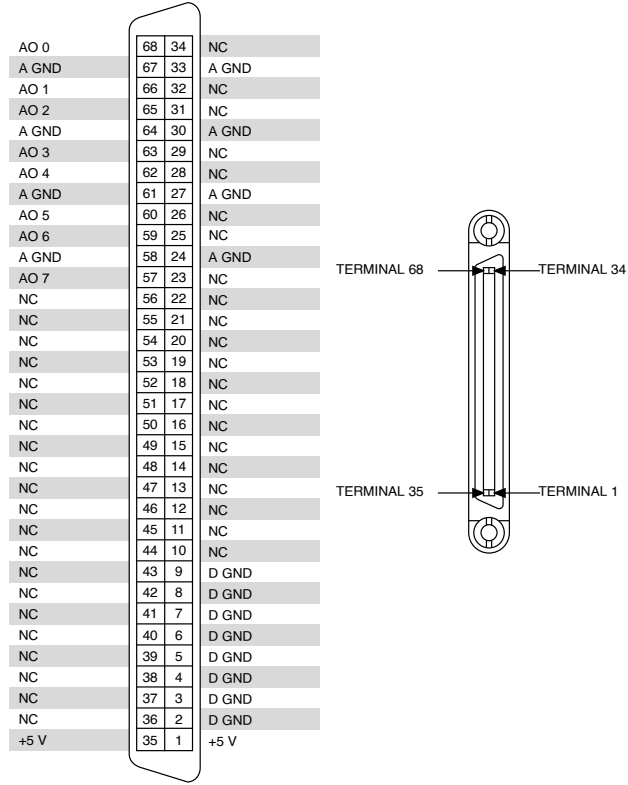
| | | | |
|---|---|---|---|
| AO 0 | 68 | 34 | NC |
| A GND | 67 | 33 | A GND |
| AO 1 | 66 | 32 | NC |
| AO 2 | 65 | 31 | NC |
| A GND | 64 | 30 | A GND |
| AO 3 | 63 | 29 | NC |
| AO 4 | 62 | 28 | NC |
| A GND | 61 | 27 | A GND |
| AO 5 | 60 | 26 | NC |
| AO 6 | 59 | 25 | NC |
| A GND | 58 | 24 | A GND |
| AO 7 | 57 | 23 | NC |
| NC | 56 | 22 | NC |
| NC | 55 | 21 | NC |
| NC | 54 | 20 | NC |
| NC | 53 | 19 | NC |
| NC | 52 | 18 | NC |
| NC | 51 | 17 | NC |
| NC | 50 | 16 | NC |
| NC | 49 | 15 | NC |
| NC | 48 | 14 | NC |
| NC | 47 | 13 | NC |
| NC | 46 | 12 | NC |
| NC | 45 | 11 | NC |
| NC | 44 | 10 | NC |
| NC | 43 | 9 | D GND |
| NC | 42 | 8 | D GND |
| NC | 41 | 7 | D GND |
| NC | 40 | 6 | D GND |
| NC | 39 | 5 | D GND |
| NC | 38 | 4 | D GND |
| NC | 37 | 3 | D GND |
| NC | 36 | 2 | D GND |
| +5 V | 35 | 1 | +5 V |

TERMINAL 68
TERMINAL 34
TERMINAL 35
TERMINAL 1